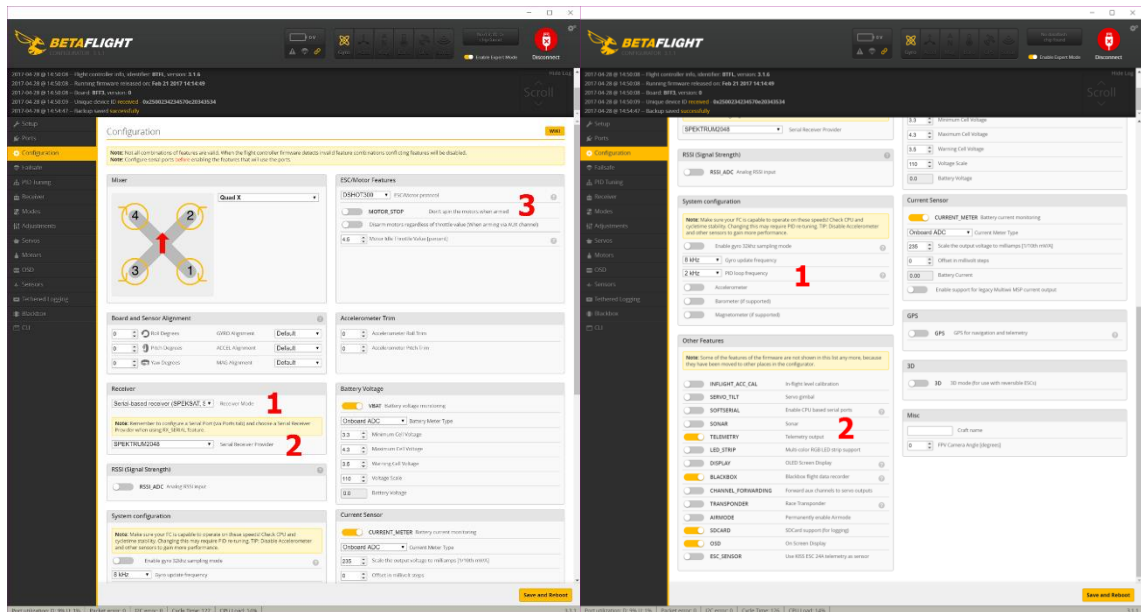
BETAFLIGHT

Enable Expert Mode
Disconnect

2017-04-28 @ 14:50:08 – Flight controller info, identifier: BTFL, version: 3.1.6
2017-04-28 @ 14:50:08 – Running firmware released on: Feb 21 2017 14:14:49
2017-04-28 @ 14:50:08 – Board: BFF3, version: 0
2017-04-28 @ 14:50:09 – Unique device ID received - 0x25002342345 70c20343534
2017-04-28 @ 14:54:47 – Backup saved successfully

Scroll

Setup
Ports
Configuration
Failsafe
PID Tuning
Receiver
Modes
Adjustments
Servos
Motors
OSD
Sensors
Tethered Logging
Blackbox
CLI

Configuration

Note: Not all combinations of features are valid. When the flight controller firmware detects invalid feature combinations conflicting features will be disabled.
Note: Configure serial ports before enabling the features that will use the ports.

Mixer
Quad X
4 2
3 1

ESC/Motor Features
DSHOT300 ESC/Motor protocol
MOTOR_STOP Don't spin the motors when armed
Disarm motors regardless of throttle value (When arming via AUX channel)
4.5 Motor Idle Throttle Value [percent]
3

Board and Sensor Alignment
0 Roll Degrees GYRO Alignment Default
0 Pitch Degrees ACCEL Alignment Default
0 Yaw Degrees MAG Alignment Default

Accelerometer Trim
0 Accelerometer Roll Trim
0 Accelerometer Pitch Trim

Receiver
Serial-based receiver (SPEKSAT, S Receiver Mode
1
Note: Remember to configure a Serial Port (via Ports tab) and choose a Serial Receiver Provider when using RX_SERIAL feature.
SPEKTRUM2048 Serial Receiver Provider
2

Battery Voltage
VBAT Battery voltage monitoring
Onboard ADC Battery Meter Type
3.3 Minimum Cell Voltage
4.3 Maximum Cell Voltage
3.5 Warning Cell Voltage
110 Voltage Scale
0.0 Battery Voltage

RSSI (Signal Strength)
RSSI_ADC Analog RSSI input

System configuration
Note: Make sure your FC is capable to operate on these speeds! Check CPU and cycletime stability. Changing this may require PID re-tuning. TIP: Disable Accelerometer and other sensors to gain more performance.
Enable gyro 32kHz sampling mode
8 kHz Gyro update frequency

Current Sensor
CURRENT_METER Battery current monitoring
Onboard ADC Current Meter Type
235 Scale the output voltage to milliamps [1/10th mV/A]
0 Offset in millivolt steps

Save and Reboot

SPEKTRUM2048 Serial Receiver Provider

RSSI (Signal Strength)
RSSI_ADC Analog RSSI input

System configuration
Note: Make sure your FC is capable to operate on these speeds! Check CPU and cycletime stability. Changing this may require PID re-tuning. TIP: Disable Accelerometer and other sensors to gain more performance.
Enable gyro 32kHz sampling mode
8 kHz Gyro update frequency
2 kHz PID loop frequency
Accelerometer
Barometer (if supported)
Magnetometer (if supported)
1

Other Features
Note: Some of the features of the firmware are not shown in this list any more, because they have been moved to other places in the configurator.
INFLIGHT_ACC_CAL In-flight level calibration
SERVO_TILT Servo gimbal
SOFTSERIAL Enable CPU based serial ports
SONAR Sonar
TELEMETRY Telemetry output
LED_STRIP Multi-color RGB LED strip support
DISPLAY OLED Screen Display
BLACKBOX Blackbox flight data recorder
CHANNEL_FORWARDING Forward aux channels to servo outputs
TRANSPONDER Race Transponder
AIRMODE Permanently enable Airmode
SDCARD SDCard support (for logging)
OSD On Screen Display
ESC_SENSOR Use KISS ESC 24A telemetry as sensor
2

3.3 Minimum Cell Voltage
4.3 Maximum Cell Voltage
3.5 Warning Cell Voltage
110 Voltage Scale
0.0 Battery Voltage

Current Sensor
CURRENT_METER Battery current monitoring
Onboard ADC Current Meter Type
235 Scale the output voltage to milliamps [1/10th mV/A]
0 Offset in millivolt steps
0.00 Battery Current
Enable support for legacy Multiwii MSP current output

GPS
GPS GPS for navigation and telemetry

3D
3D 3D mode (for use with reversible ESCs)

Misc
Craft name
0 FPV Camera Angle [degrees]

Save and Reboot